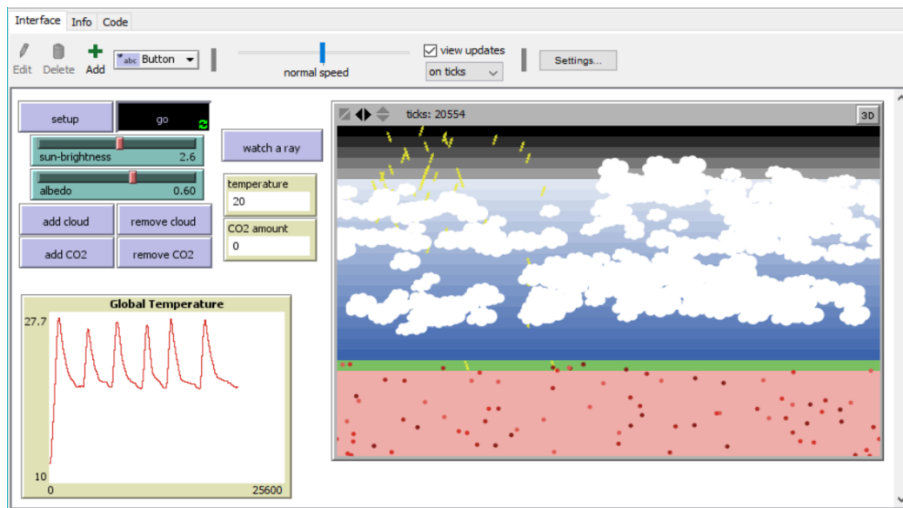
Interface Info Code

Edit Delete Add abc Button

normal speed

view updates

on ticks

Settings...

setup

go

sun-brightness 2.6

albedo 0.60

watch a ray

temperature
20

CO2 amount
0

add cloud

remove cloud

add CO2

remove CO2

Global Temperature

27.7

10

0

25600

ticks: 20554

3D